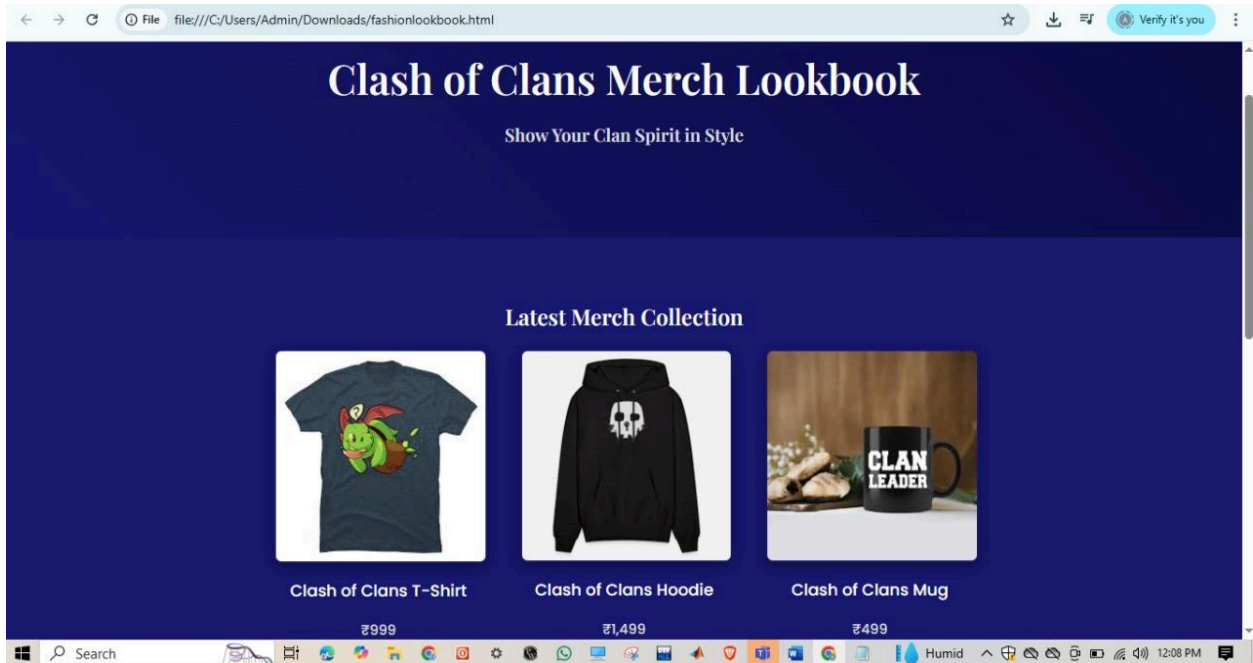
File file:///C:/Users/Admin/Downloads/fashionlookbook.html

Verify it's you

Clash of Clans Merch Lookbook

Show Your Clan Spirit in Style

Latest Merch Collection

CLAN LEADER

Clash of Clans T-Shirt

₹999

Clash of Clans Hoodie

₹1,499

Clash of Clans Mug

₹499

Search

Humid

12:08 PM